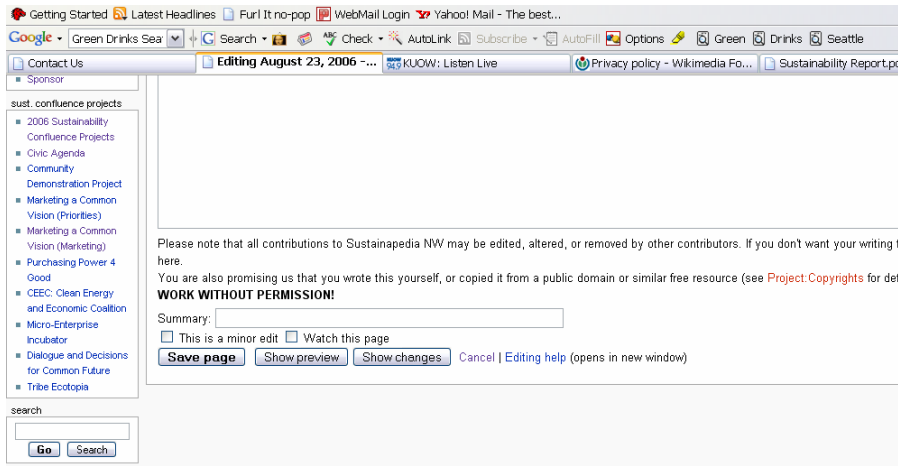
Getting Started Latest Headlines Furl It no-pop WebMail Login Yahoo! Mail - The best...

Google Green Drinks Sea Search Check AutoLink Subscribe AutoFill Options Green Drinks Seattle

Contact Us | Editing August 23, 2006 -... | KUOW: Listen Live | Privacy policy - Wikimedia Fo... | Sustainability Report.p

- Sponsor

sust. confluence projects

- 2006 Sustainability Confluence Projects
- Civic Agenda
- Community Demonstration Project
- Marketing a Common Vision (Priorities)
- Marketing a Common Vision (Marketing)
- Purchasing Power 4 Good
- CEEC: Clean Energy and Economic Coalition
- Micro-Enterprise Incubator
- Dialogue and Decisions for Common Future
- Tribe Ecotopia

search

Go Search

Please note that all contributions to Sustainapedia NW may be edited, altered, or removed by other contributors. If you don't want your writing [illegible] here.

You are also promising us that you wrote this yourself, or copied it from a public domain or similar free resource (see Project:Copyrights for de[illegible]

WORK WITHOUT PERMISSION!

Summary:

This is a minor edit Watch this page

Save page Show preview Show changes Cancel | Editing help (opens in new window)